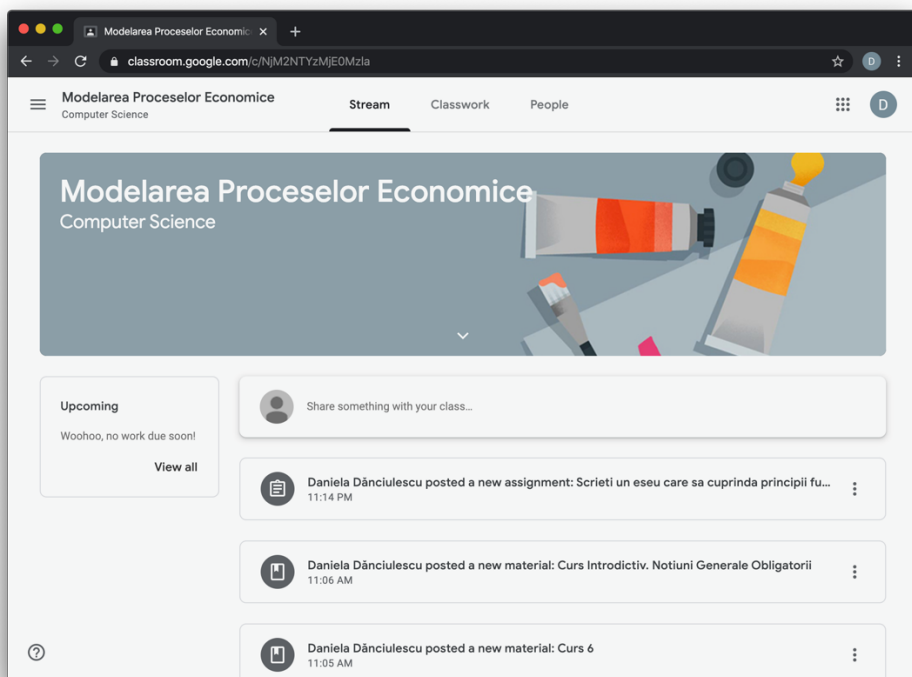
Modelarea Proceselor Economic ×
+
classroom.google.com/c/NjM2NTYzMjE0Mzla
D

Modelarea Proceselor Economice
Computer Science

Stream
Classwork
People

D

Modelarea Proceselor Economice
Computer Science

Upcoming
Woohoo, no work due soon!
View all

Share something with your class...

Daniela Dănciulescu posted a new assignment: Scrieti un eseu care sa cuprinda principii fu...
11:14 PM

Daniela Dănciulescu posted a new material: Curs Introdictiv. Notiuni Generale Obligatorii
11:06 AM

Daniela Dănciulescu posted a new material: Curs 6
11:05 AM

?